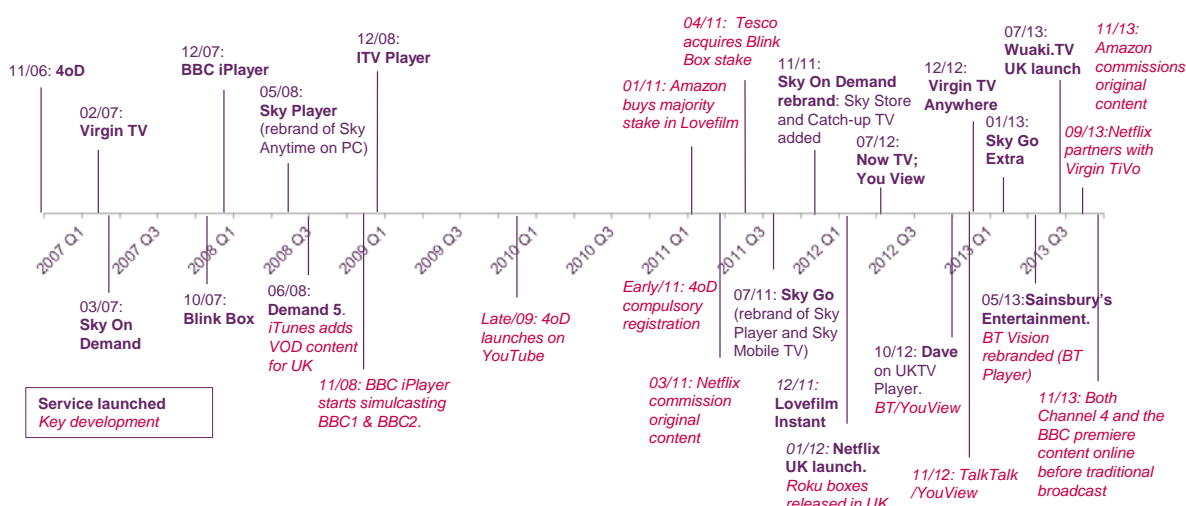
11/06: **4oD**

02/07: **Virgin TV**

12/07: **BBC iPlayer**

05/08: **Sky Player** (rebrand of Sky Anytime on PC)

12/08: **ITV Player**

01/11: Amazon buys majority stake in Lovefilm

04/11: Tesco acquires Blink Box stake

11/11: **Sky On Demand rebrand**: Sky Store and Catch-up TV added

07/12: **Now TV; You View**

12/12: **Virgin TV Anywhere**

01/13: **Sky Go Extra**

07/13: **Wuaki.TV UK launch**

11/13: Amazon commissions original content

09/13: Netflix partners with Virgin TiVo

2007 Q1 2007 Q3 2008 Q1 2008 Q3 2009 Q1 2009 Q3 2010 Q1 2010 Q3 2011 Q1 2011 Q3 2012 Q1 2012 Q3 2013 Q1 2013 Q3

03/07: **Sky On Demand**

10/07: **Blink Box**

06/08: **Demand 5**. iTunes adds VOD content for UK

11/08: BBC iPlayer starts simulcasting BBC1 & BBC2.

Late/09: 4oD launches on YouTube

Early/11: 4oD compulsory registration

03/11: Netflix commission original content

07/11: **Sky Go** (rebrand of Sky Player and Sky Mobile TV)

12/11: **Lovefilm Instant**

01/12: **Netflix UK launch.** Roku boxes released in UK

10/12: **Dave** on UKTV Player. BT/YouView

11/12: TalkTalk /YouView

05/13: **Sainsbury's Entertainment.** BT Vision rebranded (BT Player)

11/13: Both Channel 4 and the BBC premiere content online before traditional broadcast

**Service launched**
Key development